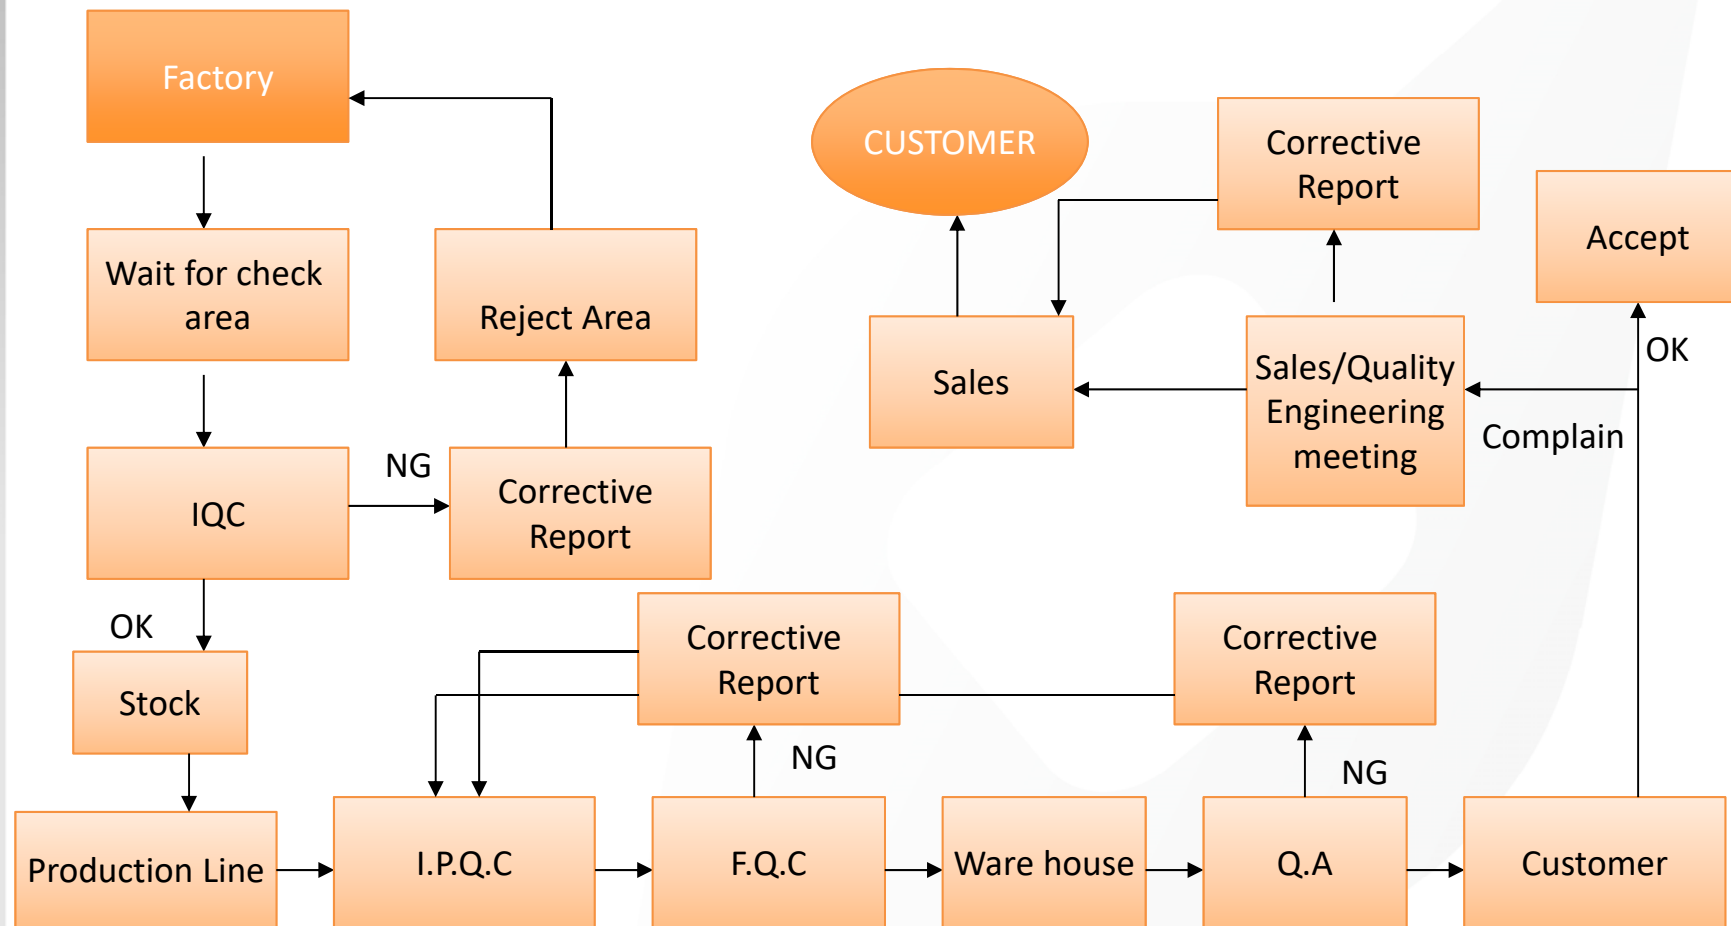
Factory

Wait for check area

Reject Area

IQC

NG

Corrective Report

OK

Stock

Production Line

I.P.Q.C

F.Q.C

Ware house

Q.A

Customer

Corrective Report

NG

Corrective Report

NG

CUSTOMER

Corrective Report

Accept

Sales

Sales/Quality Engineering meeting

OK

Complain